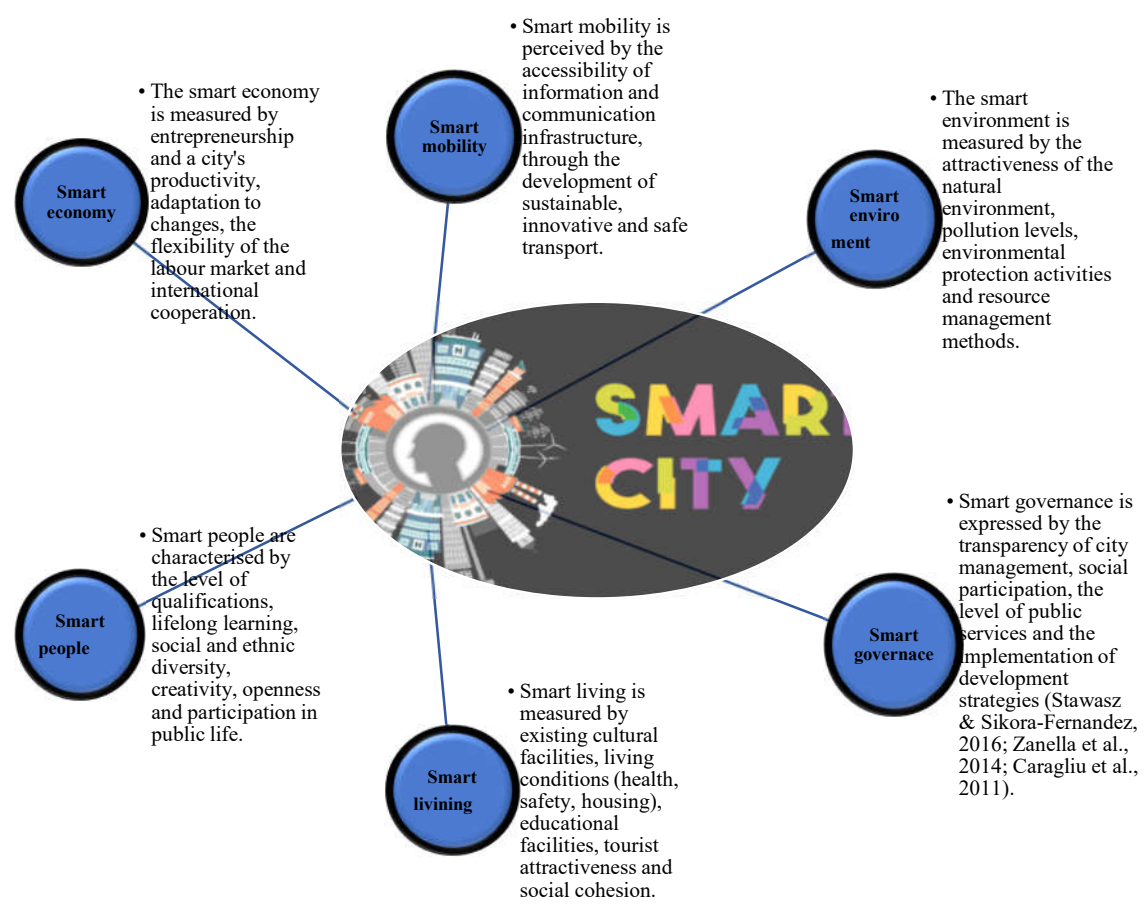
SMART CITY

Smart economy

• The smart economy is measured by entrepreneurship and a city's productivity, adaptation to changes, the flexibility of the labour market and international cooperation.

Smart mobility

• Smart mobility is perceived by the accessibility of information and communication infrastructure, through the development of sustainable, innovative and safe transport.

Smart enviro ment

• The smart environment is measured by the attractiveness of the natural environment, pollution levels, environmental protection activities and resource management methods.

Smart people

• Smart people are characterised by the level of qualifications, lifelong learning, social and ethnic diversity, creativity, openness and participation in public life.

Smart livining

• Smart living is measured by existing cultural facilities, living conditions (health, safety, housing), educational facilities, tourist attractiveness and social cohesion.

Smart governace

• Smart governance is expressed by the transparency of city management, social participation, the level of public services and the implementation of development strategies (Stawasz & Sikora-Fernandez, 2016; Zanella et al., 2014; Caragliu et al., 2011).